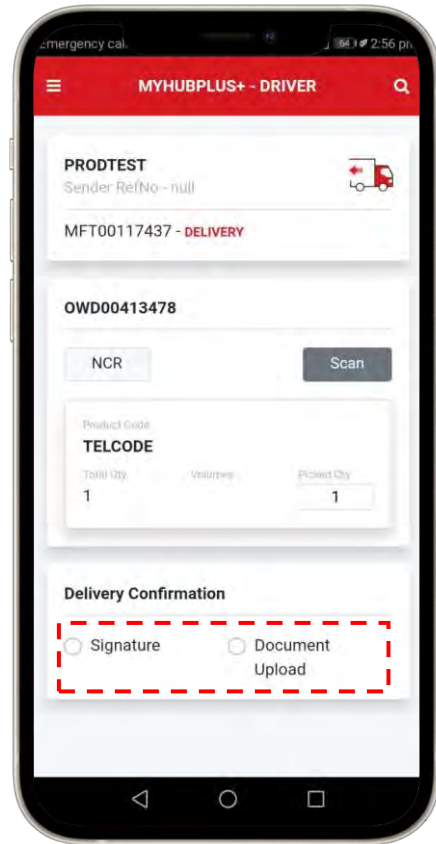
Emergency ca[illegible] 54 2:56 p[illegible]

MYHUBPLUS+ - DRIVER

PRODTEST
Sender RefNo - null

MFT00117437 - DELIVERY

OWD00413478

NCR

Scan

Product Code
TELCODE

Total Qty
1

Volumes

Picked Qty
1

Delivery Confirmation

Signature

Document Upload